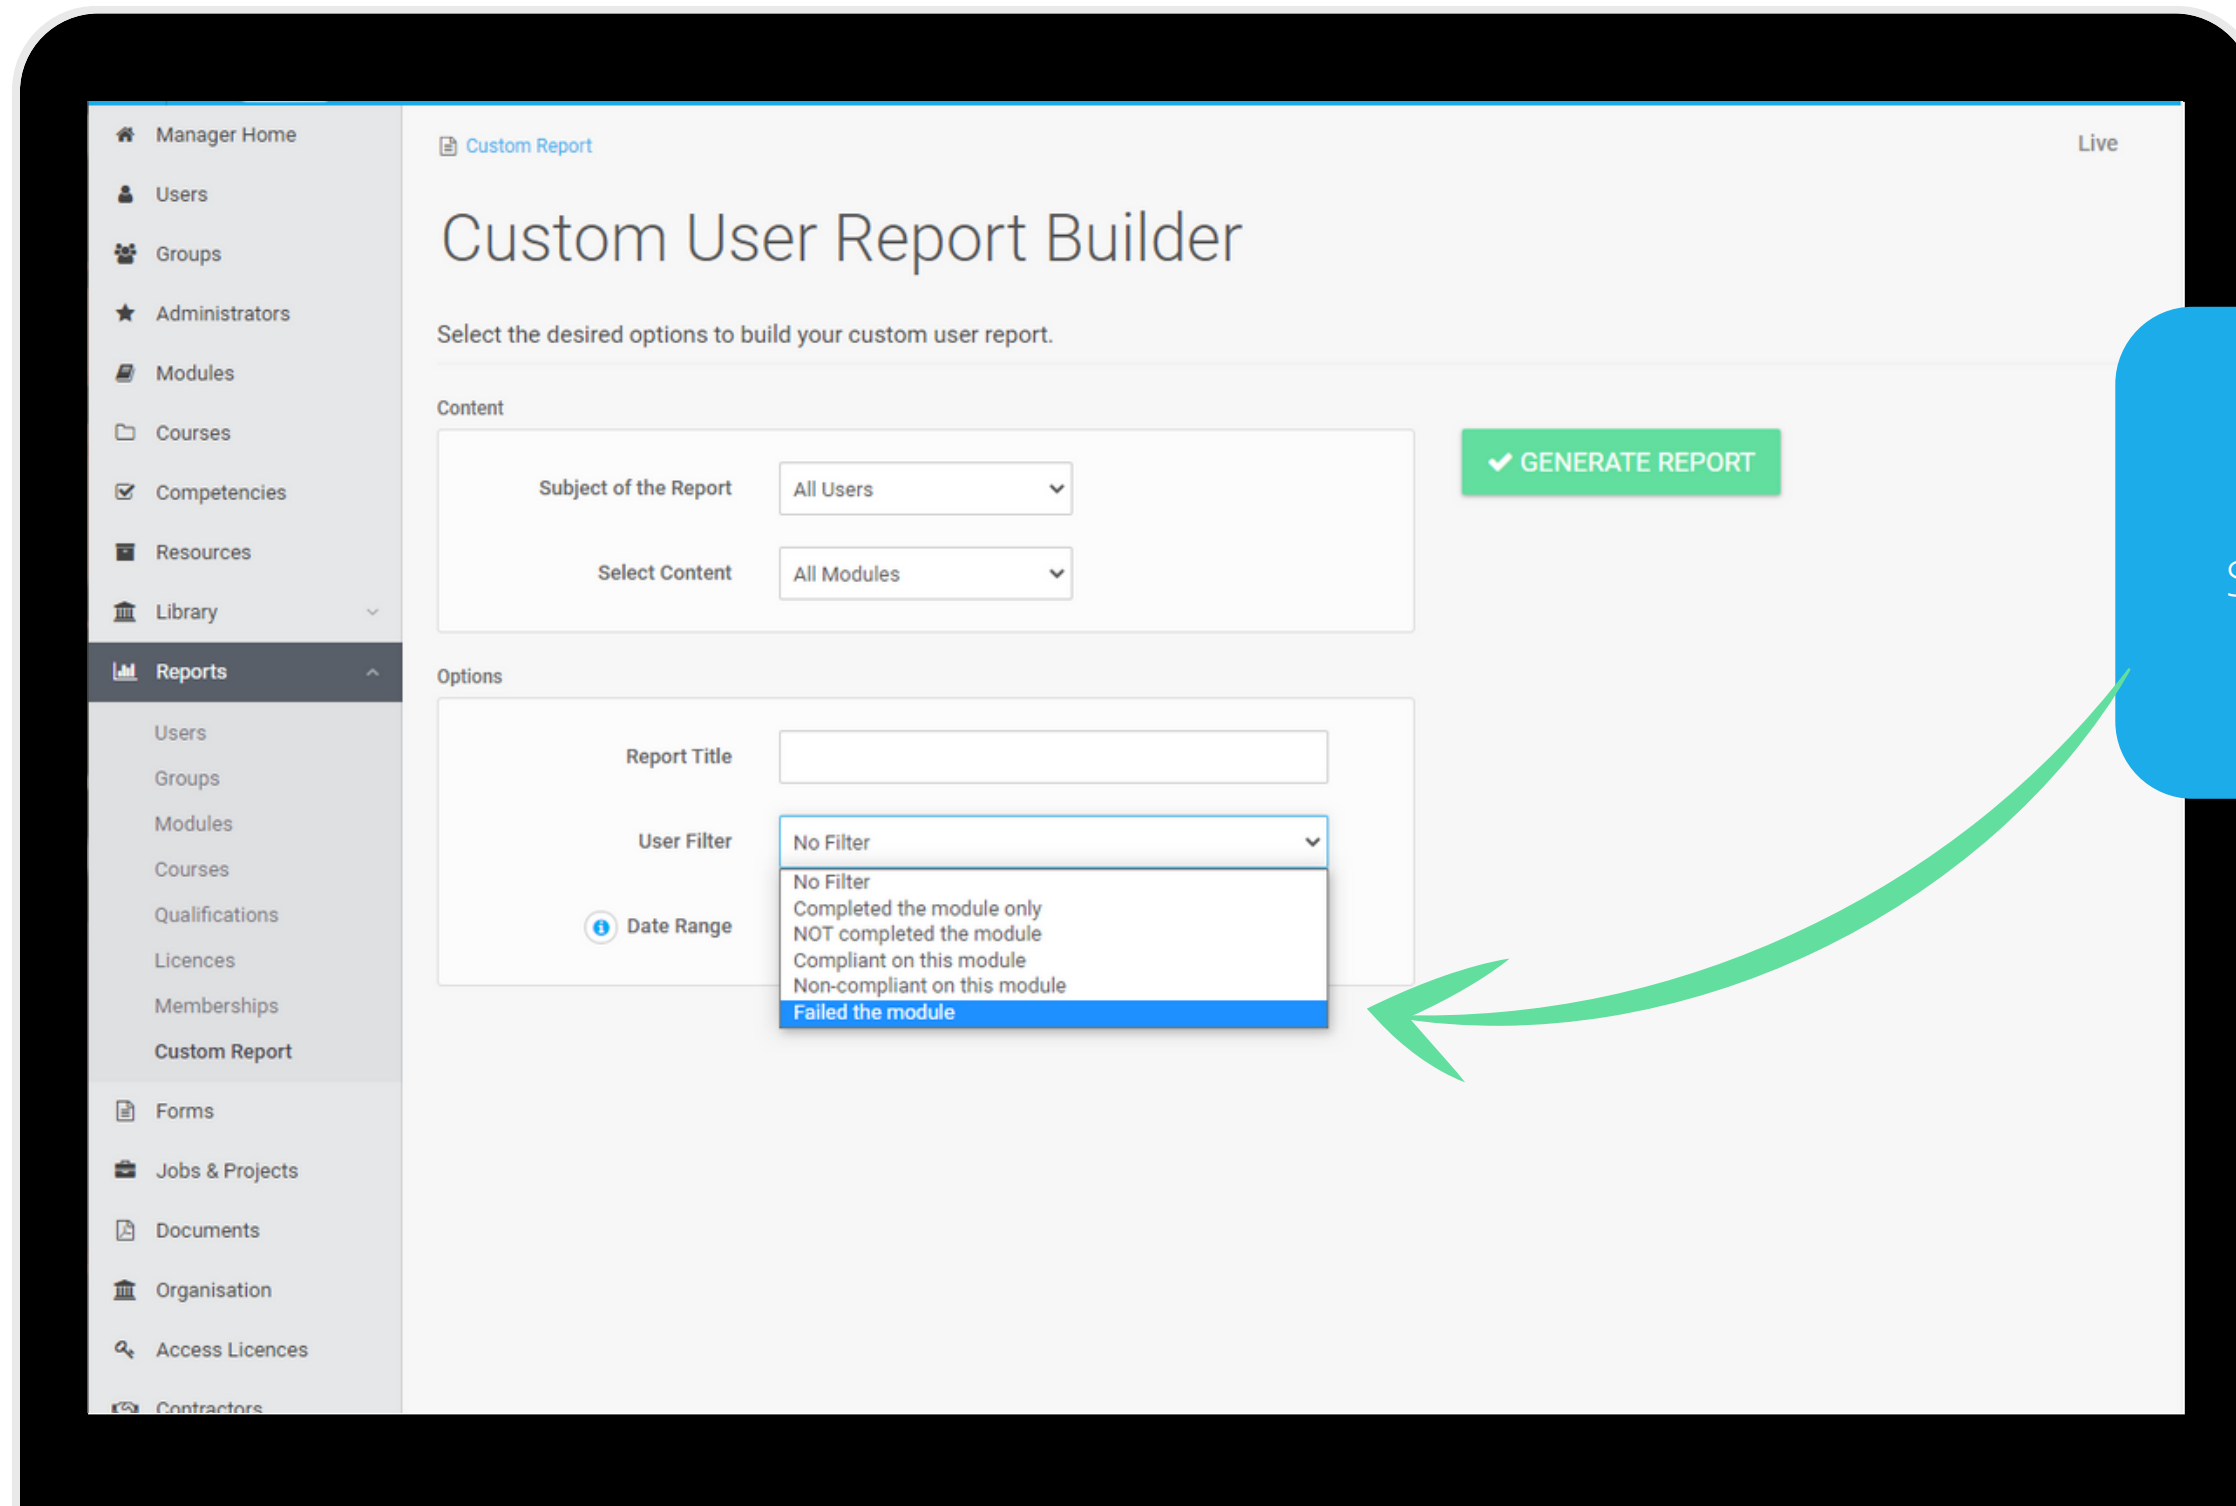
Manager Home
Users
Groups
Administrators
Modules
Courses
Competencies
Resources
Library
Reports
Users
Groups
Modules
Courses
Qualifications
Licences
Memberships
Custom Report
Forms
Jobs & Projects
Documents
Organisation
Access Licences
Contractors

Custom Report

Live

Custom User Report Builder

Select the desired options to build your custom user report.

Content

Subject of the Report | All Users

Select Content | All Modules

GENERATE REPORT

Options

Report Title

User Filter | No Filter

No Filter
Completed the module only
NOT completed the module
Compliant on this module
Non-compliant on this module
Failed the module

Date Range